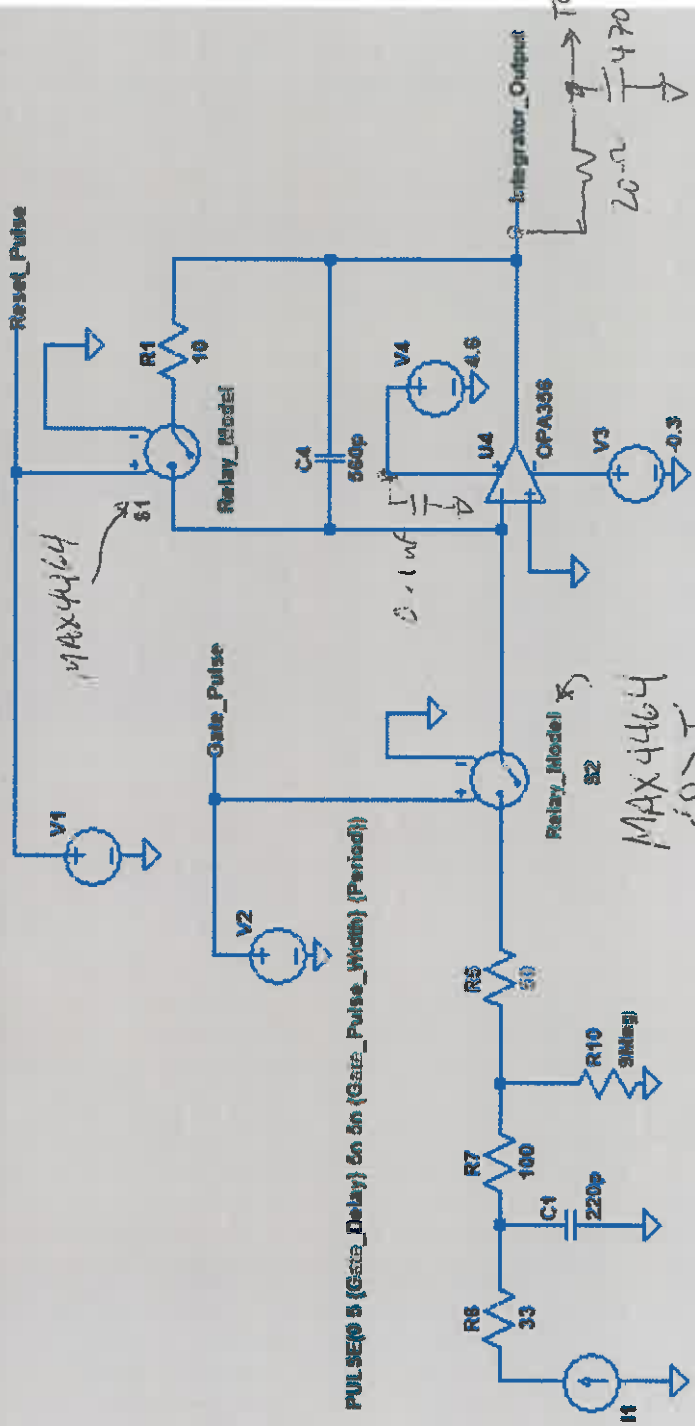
Reset_Pulse
R1
10
Relay_Model
S1
MAX4464
C4
560p
V4
4.6
0.1 uF
U4
OPA356
V3
-0.3
Integrator_Output
20Ω
470
To
Gate_Pulse
V1
V2
Relay_Model
S2
MAX4464
R5
50
R10
3Meg
R7
100
C1
220p
R6
33
I1
PULSE(0 5 {Gate_Delay} 5n 5n {Gate_Pulse_Width} {Period})